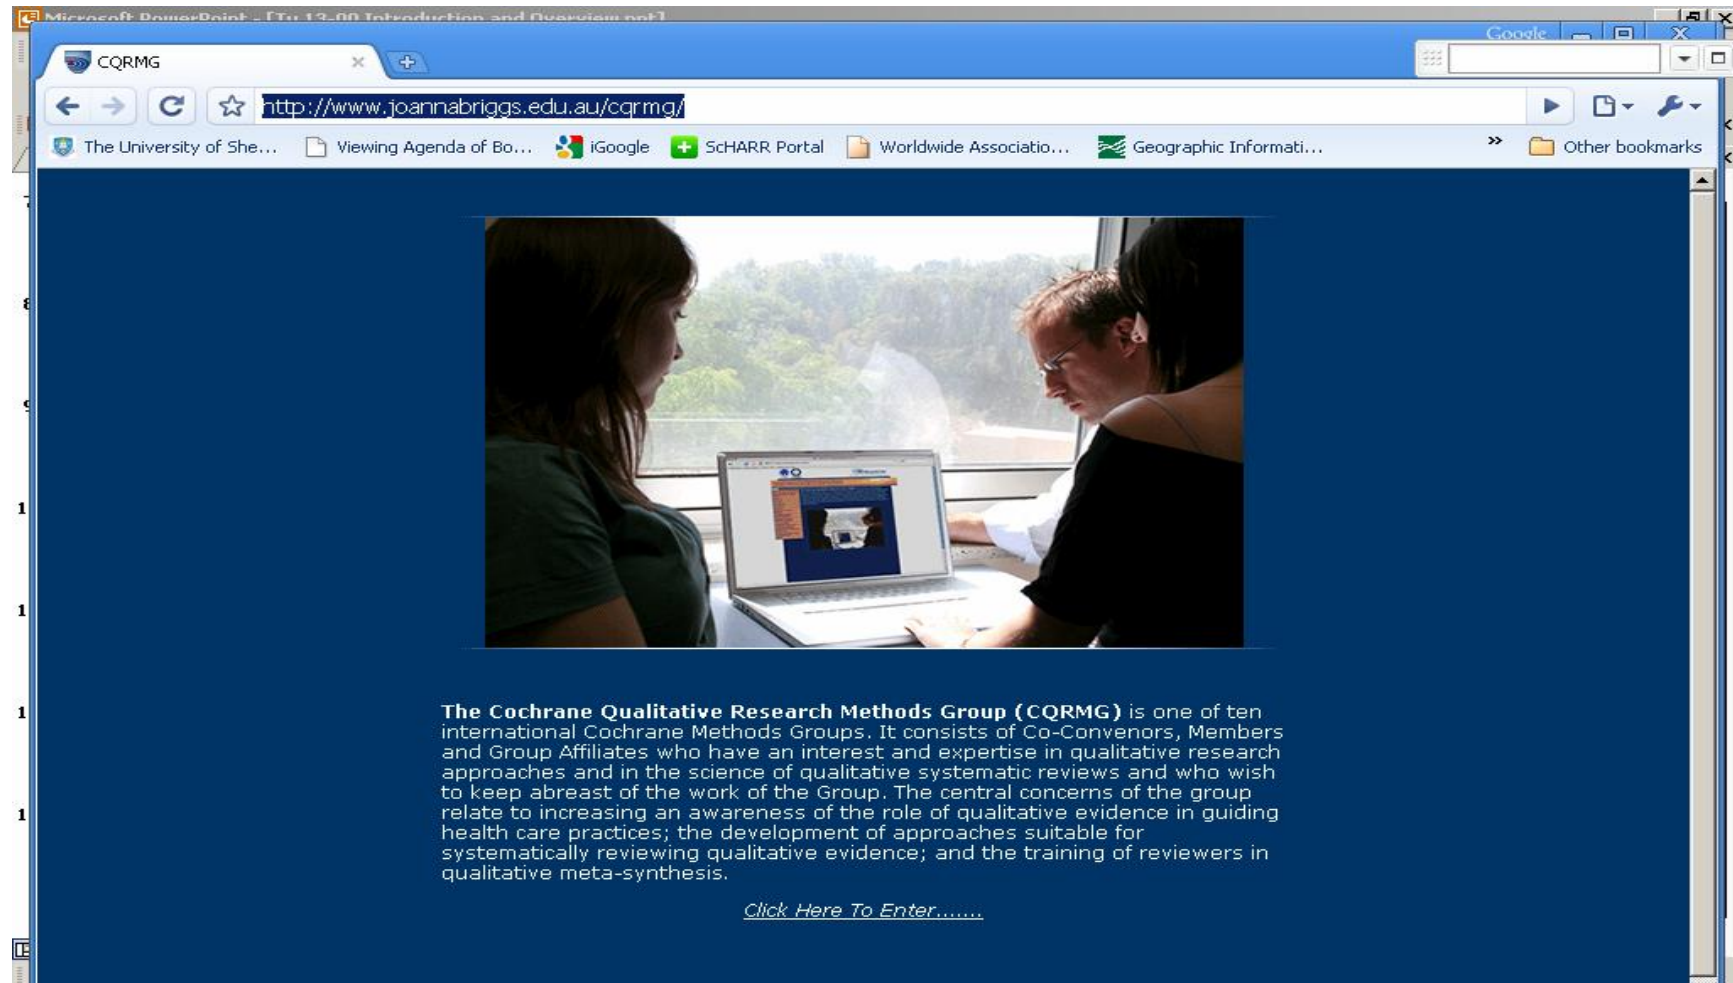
Microsoft PowerPoint - [Tu 13-00 Introduction and Overview.ppt]

Google

CQRMG

http://www.joannabriggs.edu.au/cqrmg/

The University of She... Viewing Agenda of Bo... iGoogle ScHARR Portal Worldwide Associatio... Geographic Informati... » Other bookmarks

**The Cochrane Qualitative Research Methods Group (CQRMG)** is one of ten international Cochrane Methods Groups. It consists of Co-Convenors, Members and Group Affiliates who have an interest and expertise in qualitative research approaches and in the science of qualitative systematic reviews and who wish to keep abreast of the work of the Group. The central concerns of the group relate to increasing an awareness of the role of qualitative evidence in guiding health care practices; the development of approaches suitable for systematically reviewing qualitative evidence; and the training of reviewers in qualitative meta-synthesis.

Click Here To Enter.......